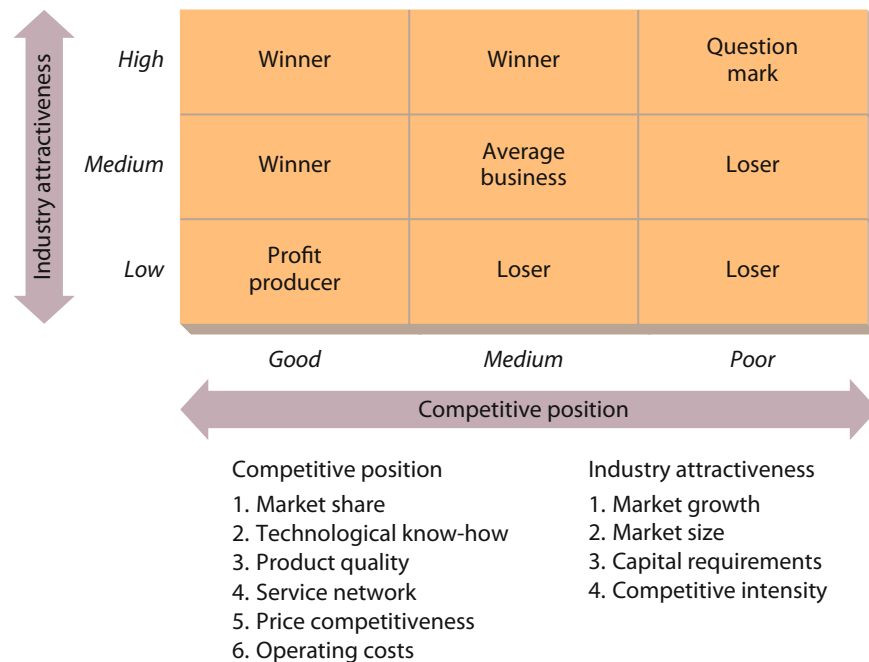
Industry attractiveness

| | Good | Medium | Poor |
|---|---|---|---|
| High | Winner | Winner | Question mark |
| Medium | Winner | Average business | Loser |
| Low | Profit producer | Loser | Loser |

Competitive position

Competitive position
1. Market share
2. Technological know-how
3. Product quality
4. Service network
5. Price competitiveness
6. Operating costs

Industry attractiveness
1. Market growth
2. Market size
3. Capital requirements
4. Competitive intensity